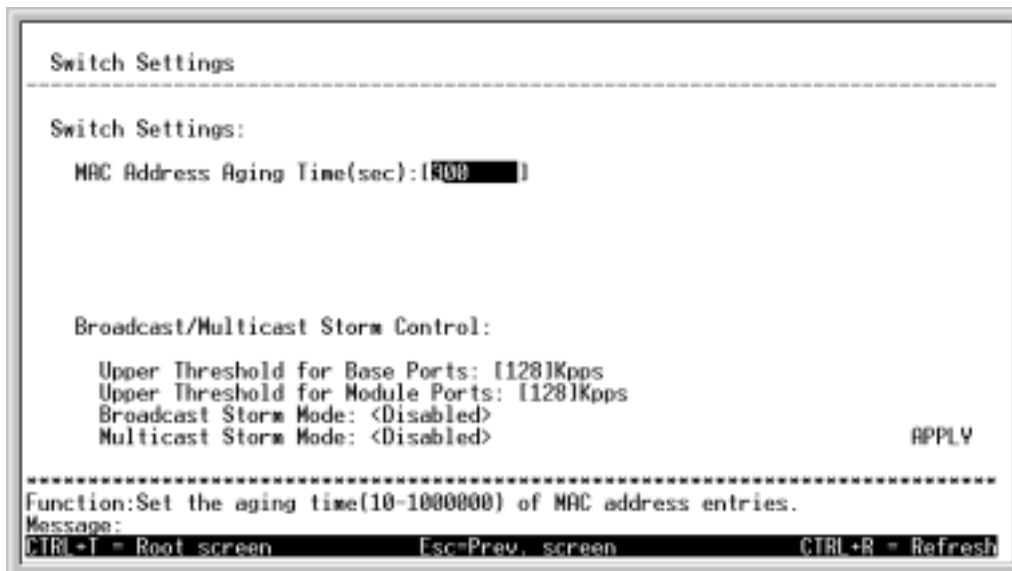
Switch Settings

Switch Settings:

MAC Address Aging Time(sec):[300 ]

Broadcast/Multicast Storm Control:

Upper Threshold for Base Ports: [128]Kpps
Upper Threshold for Module Ports: [128]Kpps
Broadcast Storm Mode: <Disabled>
Multicast Storm Mode: <Disabled>

APPLY

Function:Set the aging time(10-1000000) of MAC address entries.
Message:
CTRL+T = Root screen Esc=Prev. screen CTRL+R = Refresh